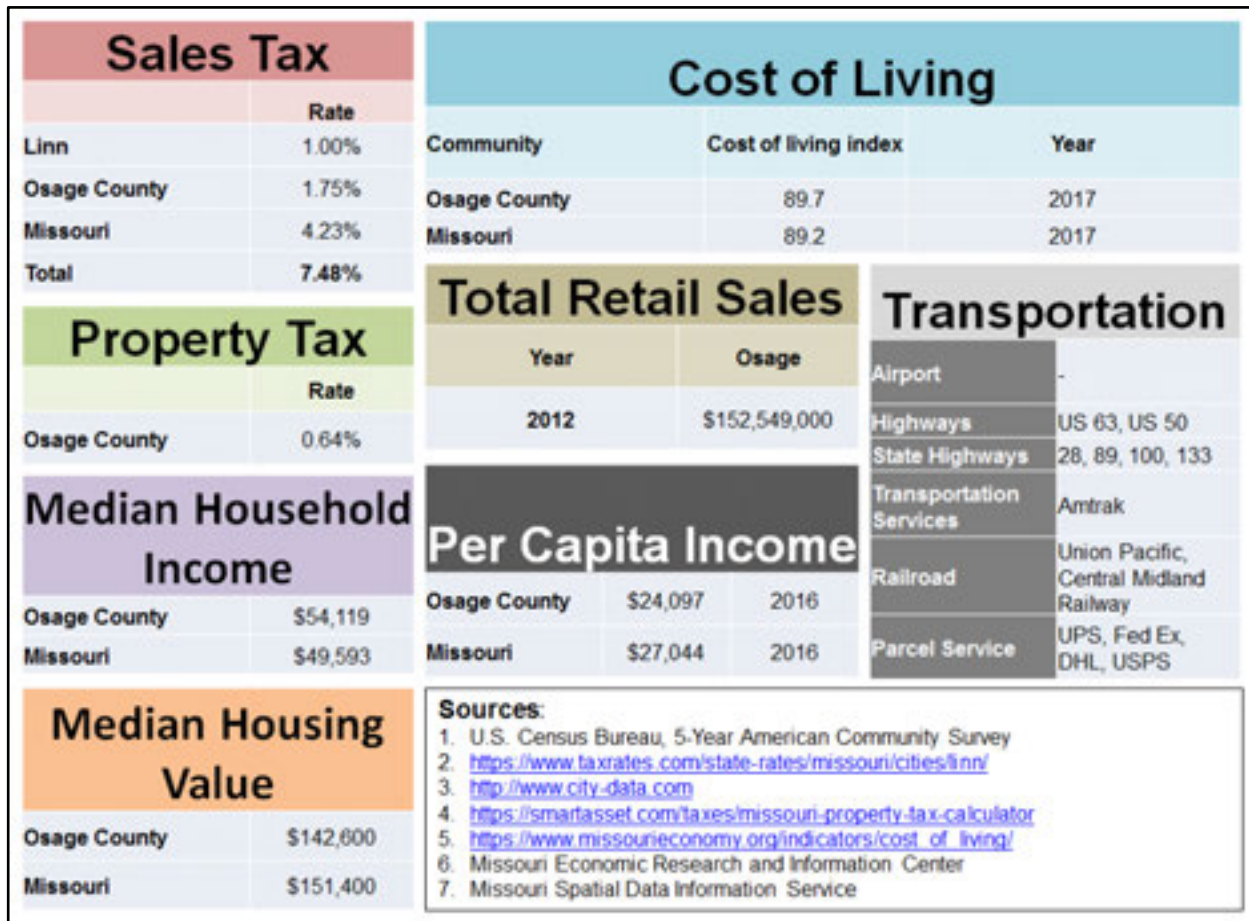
Sales Tax

| | Rate |
|---|---|
| Linn | 1.00% |
| Osage County | 1.75% |
| Missouri | 4.23% |
| Total | 7.48% |

Property Tax

| | Rate |
|---|---|
| Osage County | 0.64% |

Median Household Income

| | |
|---|---|
| Osage County | $54,119 |
| Missouri | $49,593 |

Median Housing Value

| | |
|---|---|
| Osage County | $142,600 |
| Missouri | $151,400 |

Cost of Living

| Community | Cost of living index | Year |
|---|---|---|
| Osage County | 89.7 | 2017 |
| Missouri | 89.2 | 2017 |

Total Retail Sales

| Year | Osage |
|---|---|
| 2012 | $152,549,000 |

Per Capita Income

| | | |
|---|---|---|
| Osage County | $24,097 | 2016 |
| Missouri | $27,044 | 2016 |

Transportation

| | |
|---|---|
| Airport | - |
| Highways | US 63, US 50 |
| State Highways | 28, 89, 100, 133 |
| Transportation Services | Amtrak |
| Railroad | Union Pacific, Central Midland Railway |
| Parcel Service | UPS, Fed Ex, DHL, USPS |

Sources:
1. U.S. Census Bureau, 5-Year American Community Survey
2. https://www.taxrates.com/state-rates/missouri/cities/linn/
3. http://www.city-data.com
4. https://smartasset.com/taxes/missouri-property-tax-calculator
5. https://www.missourieconomy.org/indicators/cost_of_living/
6. Missouri Economic Research and Information Center
7. Missouri Spatial Data Information Service